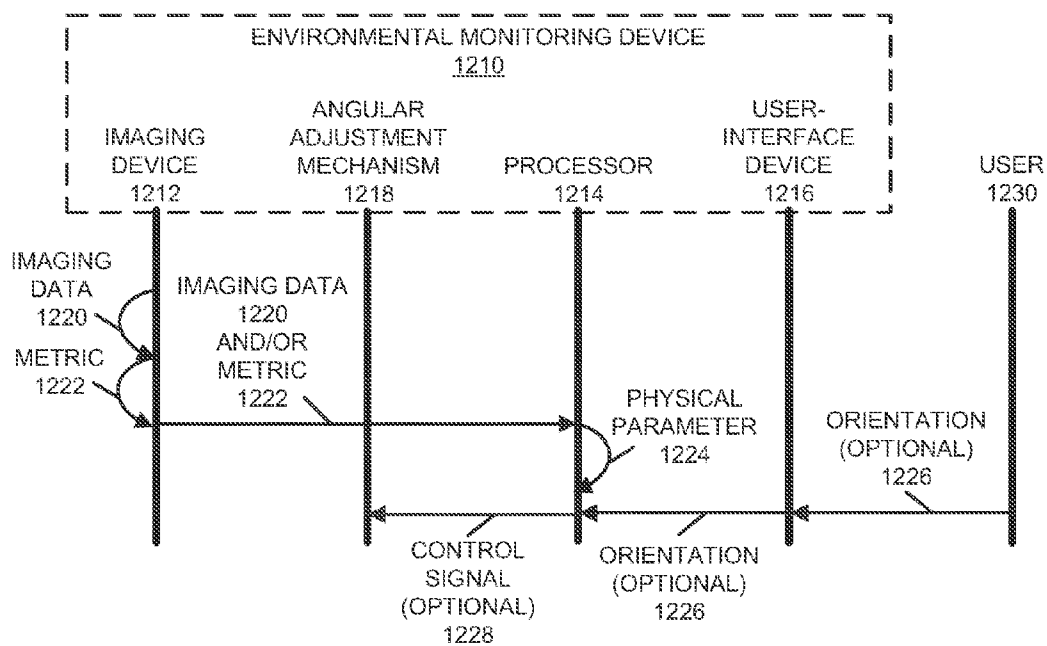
ENVIRONMENTAL MONITORING DEVICE
1210

IMAGING DEVICE
1212

ANGULAR ADJUSTMENT MECHANISM
1218

PROCESSOR
1214

USER-INTERFACE DEVICE
1216

USER
1230

IMAGING DATA
1220

METRIC
1222

IMAGING DATA
1220
AND/OR
METRIC
1222

PHYSICAL PARAMETER
1224

ORIENTATION (OPTIONAL)
1226

CONTROL SIGNAL (OPTIONAL)
1228

ORIENTATION (OPTIONAL)
1226